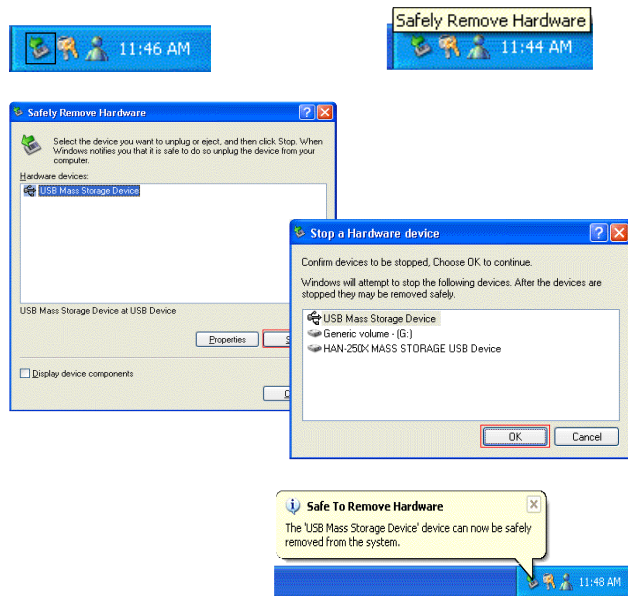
11:46 AM

Safely Remove Hardware

11:44 AM

Safely Remove Hardware

Select the device you want to unplug or eject, and then click Stop. When Windows notifies you that it is safe to do so unplug the device from your computer.

Hardware devices:

USB Mass Storage Device

USB Mass Storage Device at USB Device

Properties

S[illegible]

Display device components

C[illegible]

Stop a Hardware device

Confirm devices to be stopped, Choose OK to continue.

Windows will attempt to stop the following devices. After the devices are stopped they may be removed safely.

USB Mass Storage Device
Generic volume - (G:)
HAN-250X MASS STORAGE USB Device

OK

Cancel

Safe To Remove Hardware

The 'USB Mass Storage Device' device can now be safely removed from the system.

11:48 AM